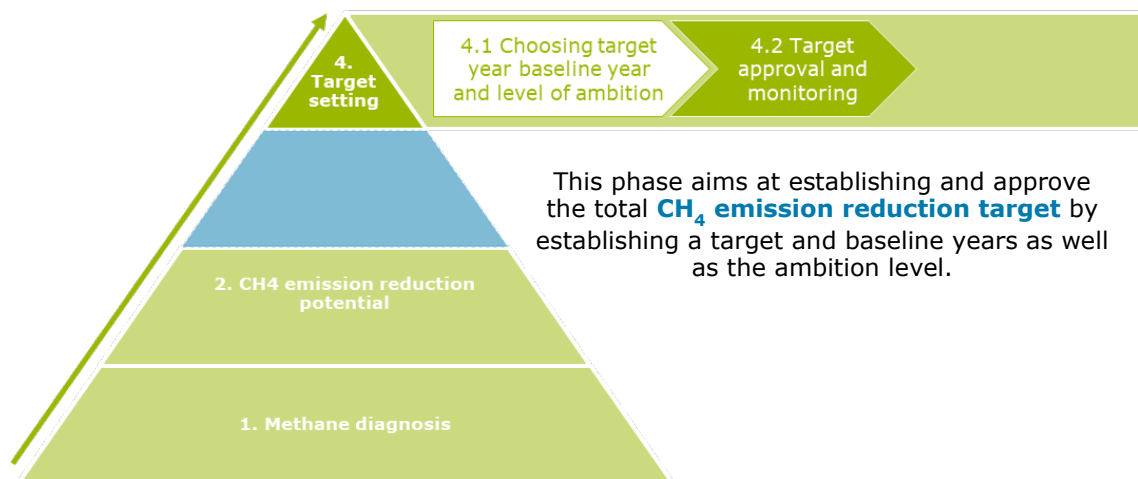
4. Target setting

4.1 Choosing target year baseline year and level of ambition

4.2 Target approval and monitoring

This phase aims at establishing and approve the total $CH_4$ emission reduction target by establishing a target and baseline years as well as the ambition level.

2. CH4 emission reduction potential

1. Methane diagnosis